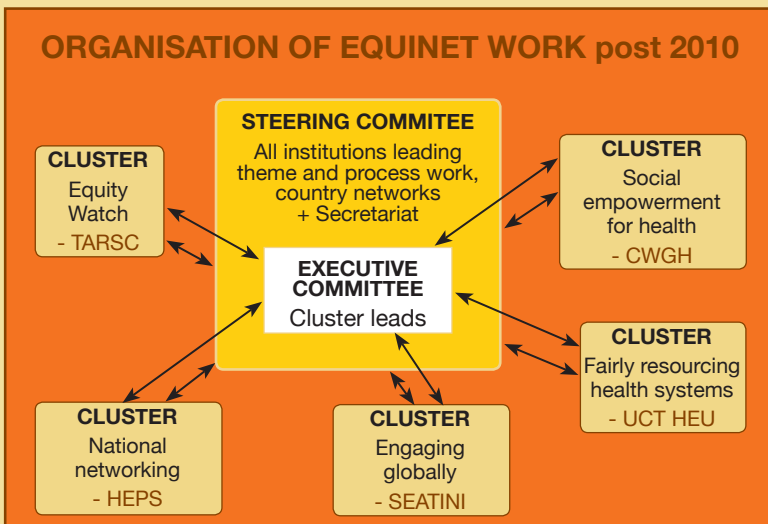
ORGANISATION OF EQUINET WORK post 2010

STEERING COMMITEE
All institutions leading theme and process work, country networks + Secretariat

EXECUTIVE COMMITTEE
Cluster leads

CLUSTER
Equity Watch
- TARSC

CLUSTER
Social empowerment for health
- CWGH

CLUSTER
Fairly resourcing health systems
- UCT HEU

CLUSTER
National networking
- HEPS

CLUSTER
Engaging globally
- SEATINI